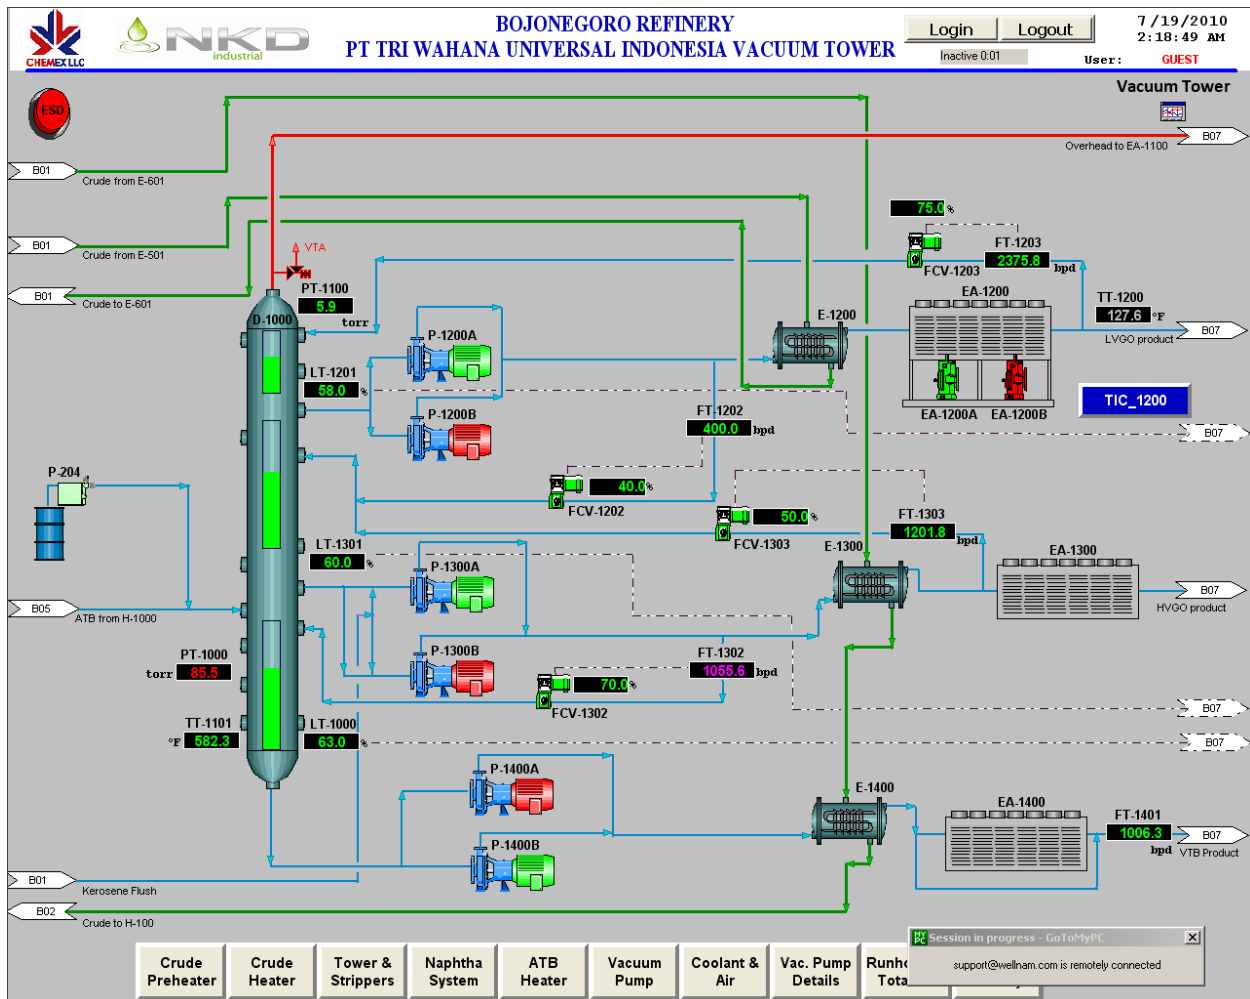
CHEMEX LLC

NKD industrial

BOJONEGORO REFINERY
PT TRI WAHANA UNIVERSAL INDONESIA VACUUM TOWER

Login
Logout
Inactive 0:01

7/19/2010
2:18:49 AM
User: GUEST

ESD

Vacuum Tower

B07
Overhead to EA-1100

B01
Crude from E-601

B01
Crude from E-501

B01
Crude to E-601

VTA

PT-1100
5.9
torr

D-1000

75.0 %

FT-1203
2375.8
bpd

FCV-1203

EA-1200

TT-1200
127.6 °F

B07
LVGO product

E-1200

P-1200A

LT-1201
58.0 %

P-1200B

EA-1200A
EA-1200B

TIC_1200

B07

FT-1202
400.0 bpd

P-204

40.0 %
FCV-1202

50.0 %
FCV-1303

FT-1303
1201.8
bpd

LT-1301
60.0 %

P-1300A

E-1300

EA-1300

B07
HVGO product

B05
ATB from H-1000

PT-1000
torr 85.5

P-1300B

FT-1302
1055.6 bpd

70.0 %
FCV-1302

B07

TT-1101
°F 582.3

LT-1000
63.0 %

B07

P-1400A

E-1400

EA-1400

FT-1401
1006.3
bpd

B07
VTB Product

P-1400B

B01
Kerosene Flush

B02
Crude to H-100

Session in progress - GoToMyPC
support@wellnam.com is remotely connected

Crude Preheater
Crude Heater
Tower & Strippers
Naphtha System
ATB Heater
Vacuum Pump
Coolant & Air
Vac. Pump Details
Runh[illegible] Tota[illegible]